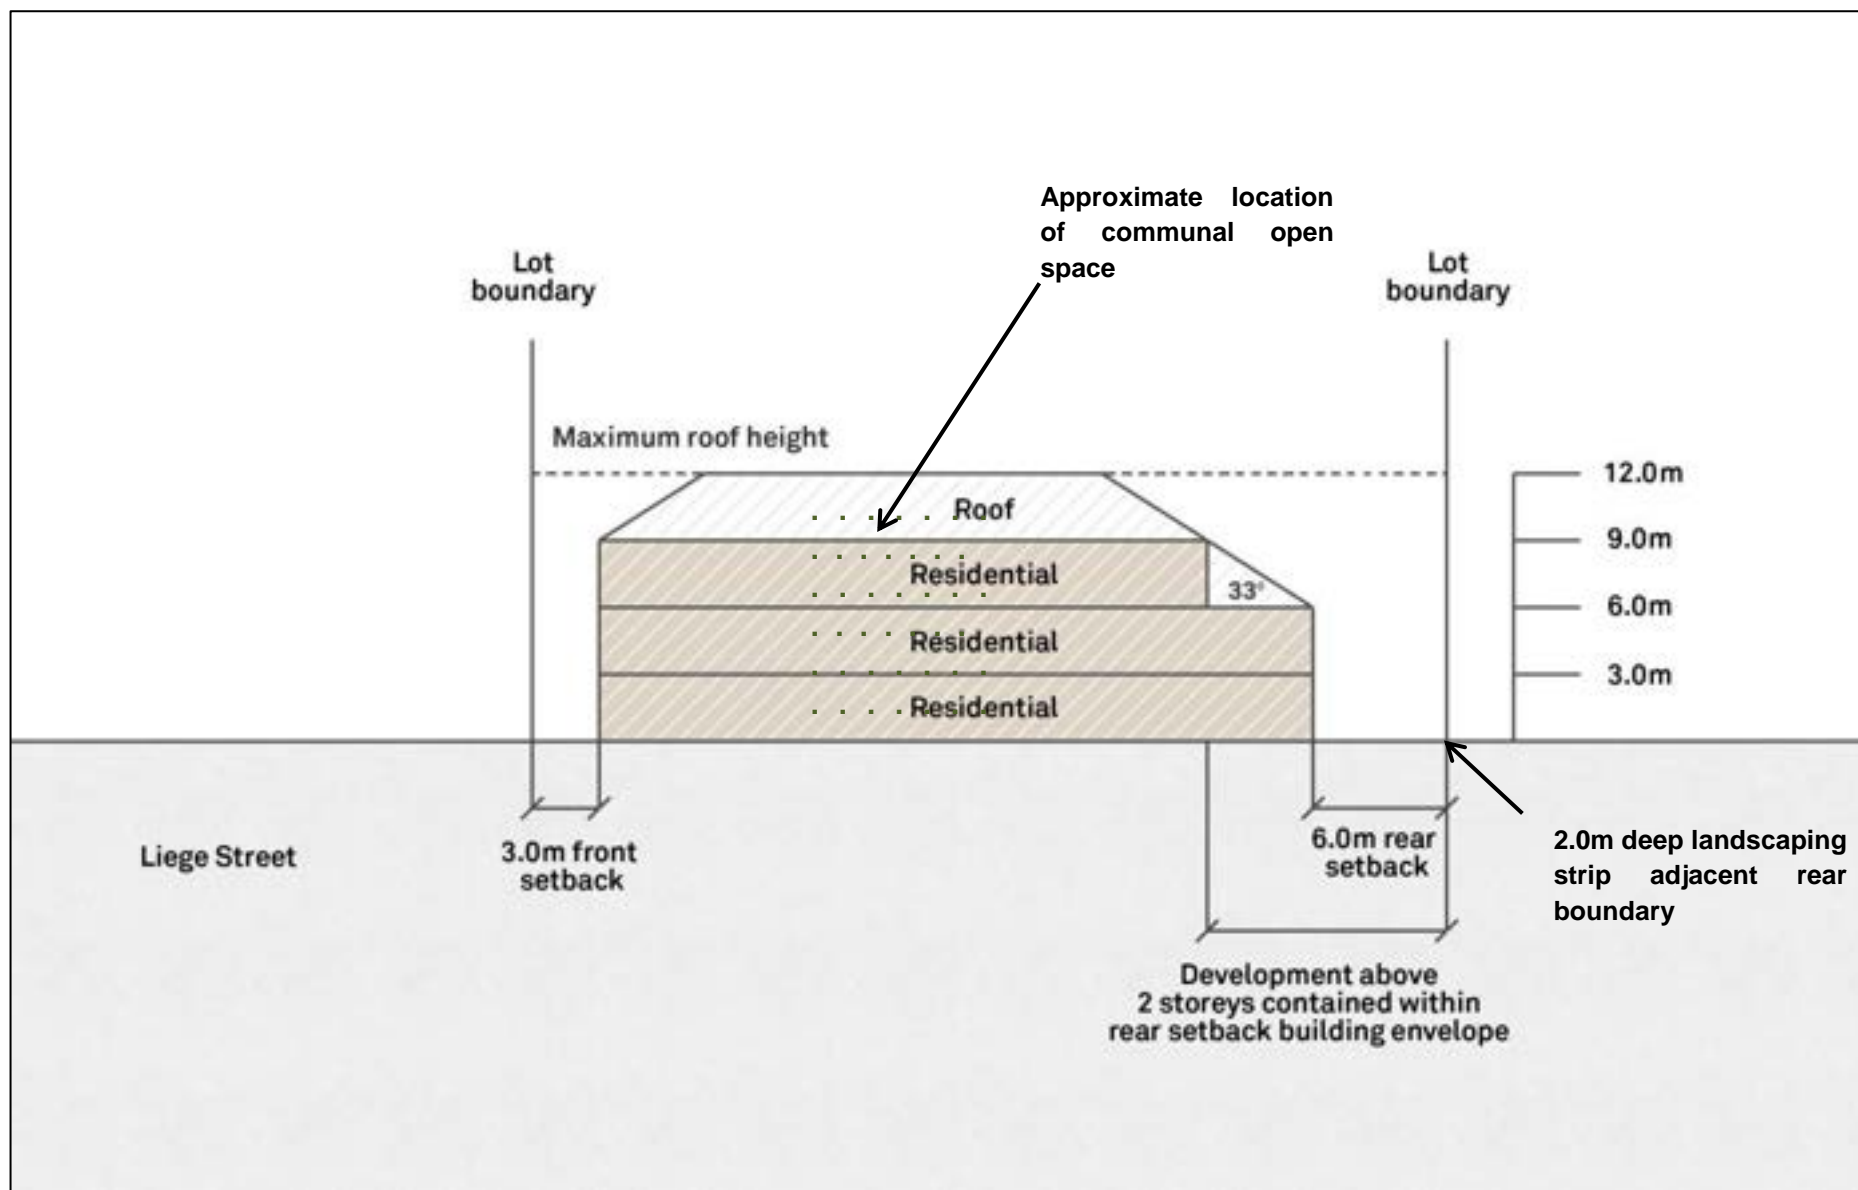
Approximate location of communal open space

Lot boundary

Lot boundary

Maximum roof height

Roof

Residential

Résidential

Residential

33°

12.0m

9.0m

6.0m

3.0m

Liege Street

3.0m front setback

6.0m rear setback

2.0m deep landscaping strip adjacent rear boundary

Development above 2 storeys contained within rear setback building envelope